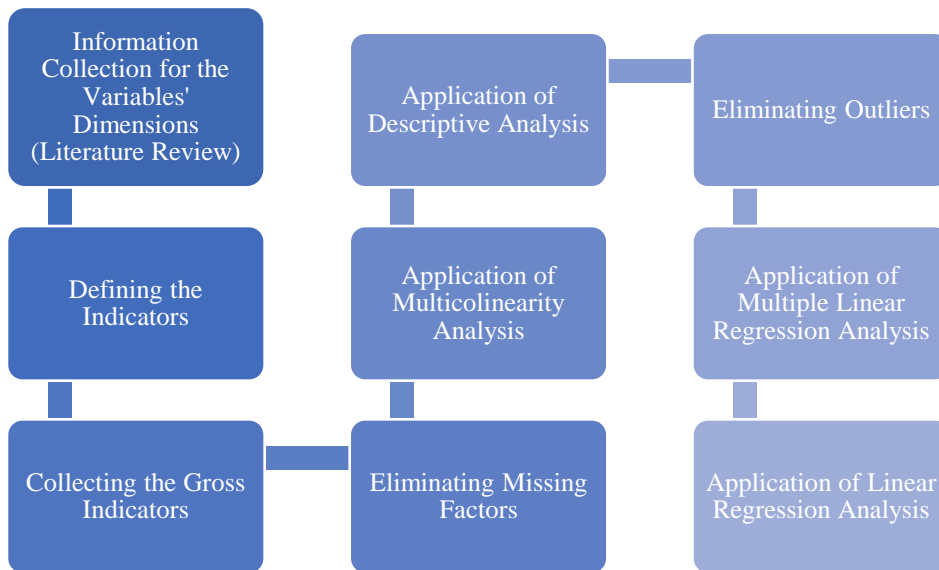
Information Collection for the Variables' Dimensions (Literature Review)

Defining the Indicators

Collecting the Gross Indicators

Eliminating Missing Factors

Application of Multicolinearity Analysis

Application of Descriptive Analysis

Eliminating Outliers

Application of Multiple Linear Regression Analysis

Application of Linear Regression Analysis